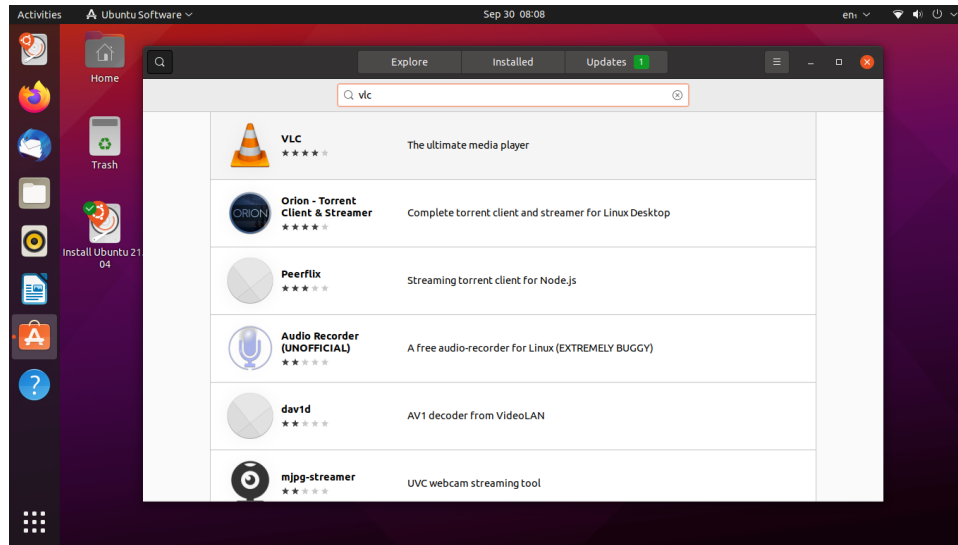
Activities Ubuntu Software

Sep 30 08:08

en

Home

Trash

Install Ubuntu 21.04

Explore Installed Updates 1

vlc

VLC
The ultimate media player

Orion - Torrent Client & Streamer
ORION
Complete torrent client and streamer for Linux Desktop

Peerflix
Streaming torrent client for Node.js

Audio Recorder (UNOFFICIAL)
A free audio-recorder for Linux (EXTREMELY BUGGY)

dav1d
AV1 decoder from VideoLAN

mjpg-streamer
UVC webcam streaming tool